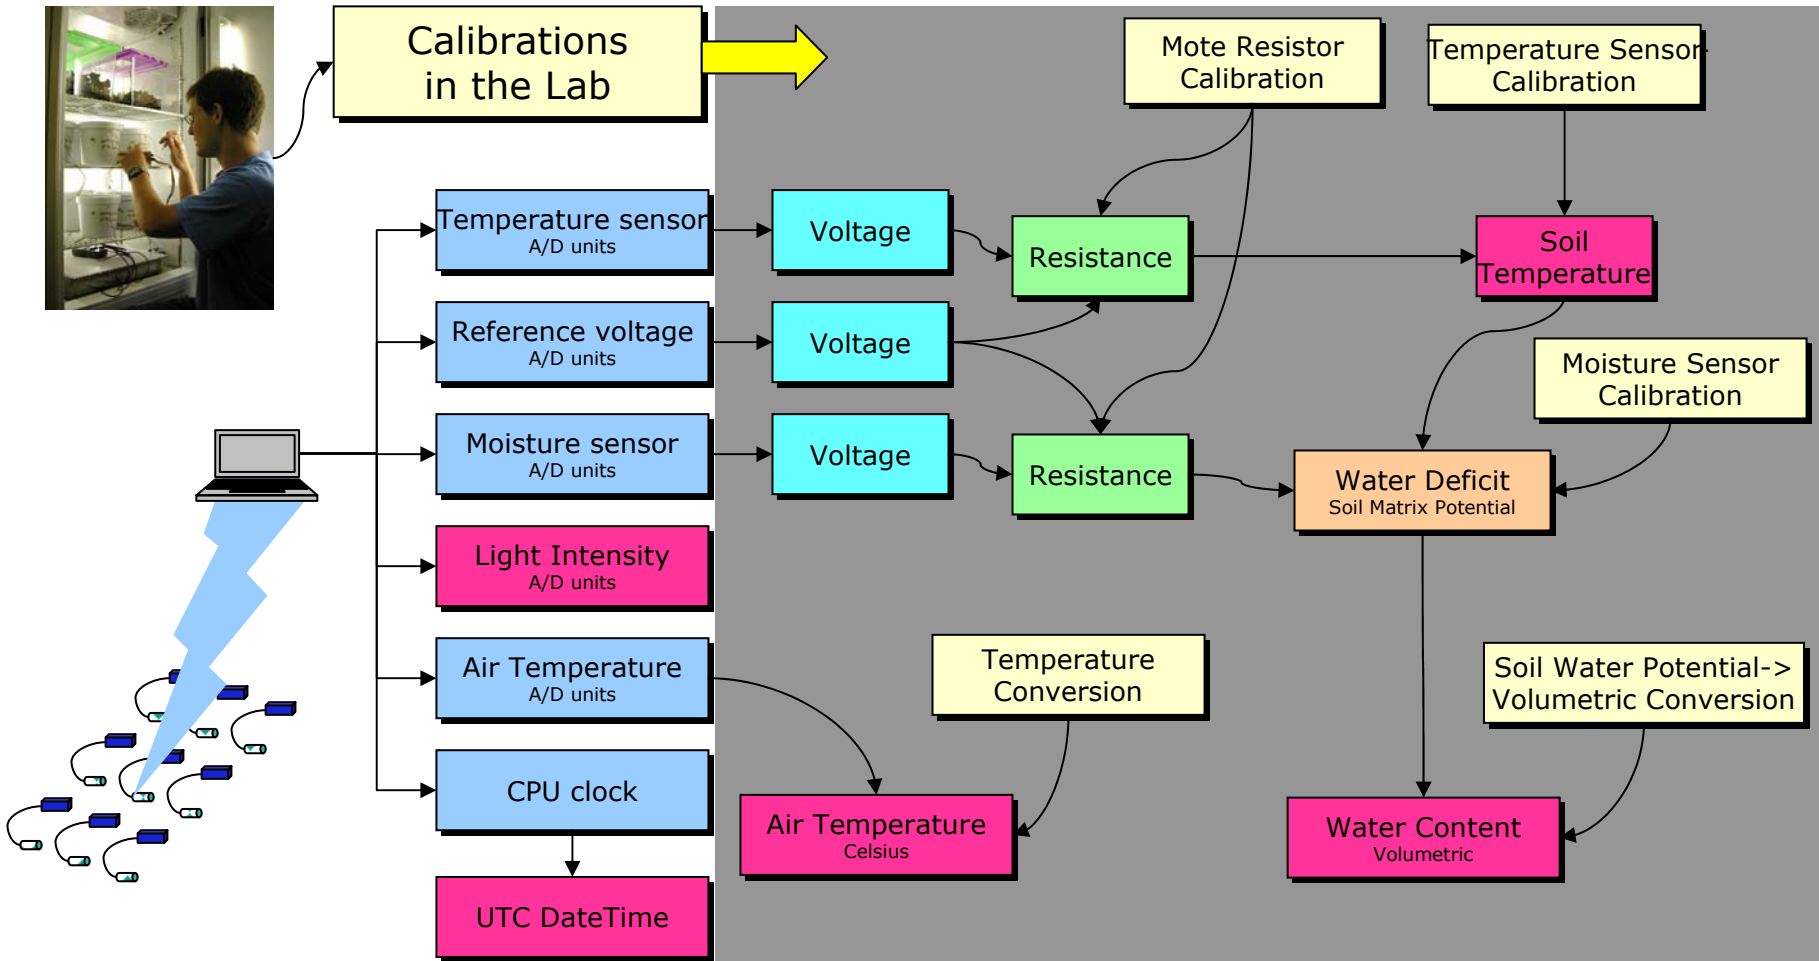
Calibrations in the Lab

Mote Resistor Calibration

Temperature Sensor Calibration

Temperature sensor
A/D units

Voltage

Resistance

Soil Temperature

Reference voltage
A/D units

Voltage

Moisture Sensor Calibration

Moisture sensor
A/D units

Voltage

Resistance

Water Deficit
Soil Matrix Potential

Light Intensity
A/D units

Air Temperature
A/D units

Temperature Conversion

Soil Water Potential-> Volumetric Conversion

CPU clock

Air Temperature
Celsius

Water Content
Volumetric

UTC DateTime